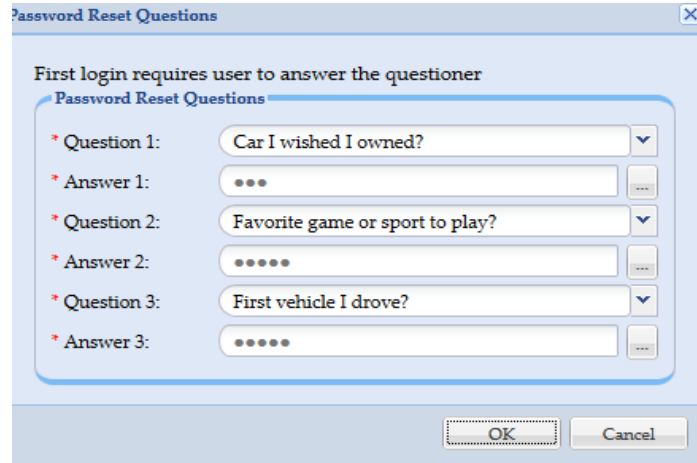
Password Reset Questions

First login requires user to answer the questioner

Password Reset Questions

* Question 1: Car I wished I owned?

* Answer 1: ●●●

* Question 2: Favorite game or sport to play?

* Answer 2: ●●●●●

* Question 3: First vehicle I drove?

* Answer 3: ●●●●●

OK Cancel